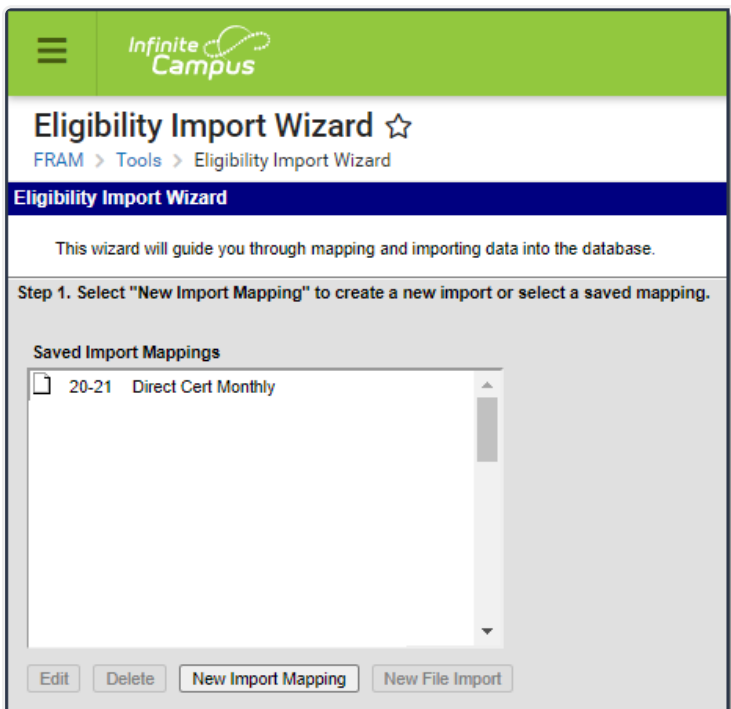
Infinite Campus

Eligibility Import Wizard ☆

FRAM > Tools > Eligibility Import Wizard

Eligibility Import Wizard

This wizard will guide you through mapping and importing data into the database.

Step 1. Select "New Import Mapping" to create a new import or select a saved mapping.

Saved Import Mappings

20-21 Direct Cert Monthly

Edit Delete New Import Mapping New File Import